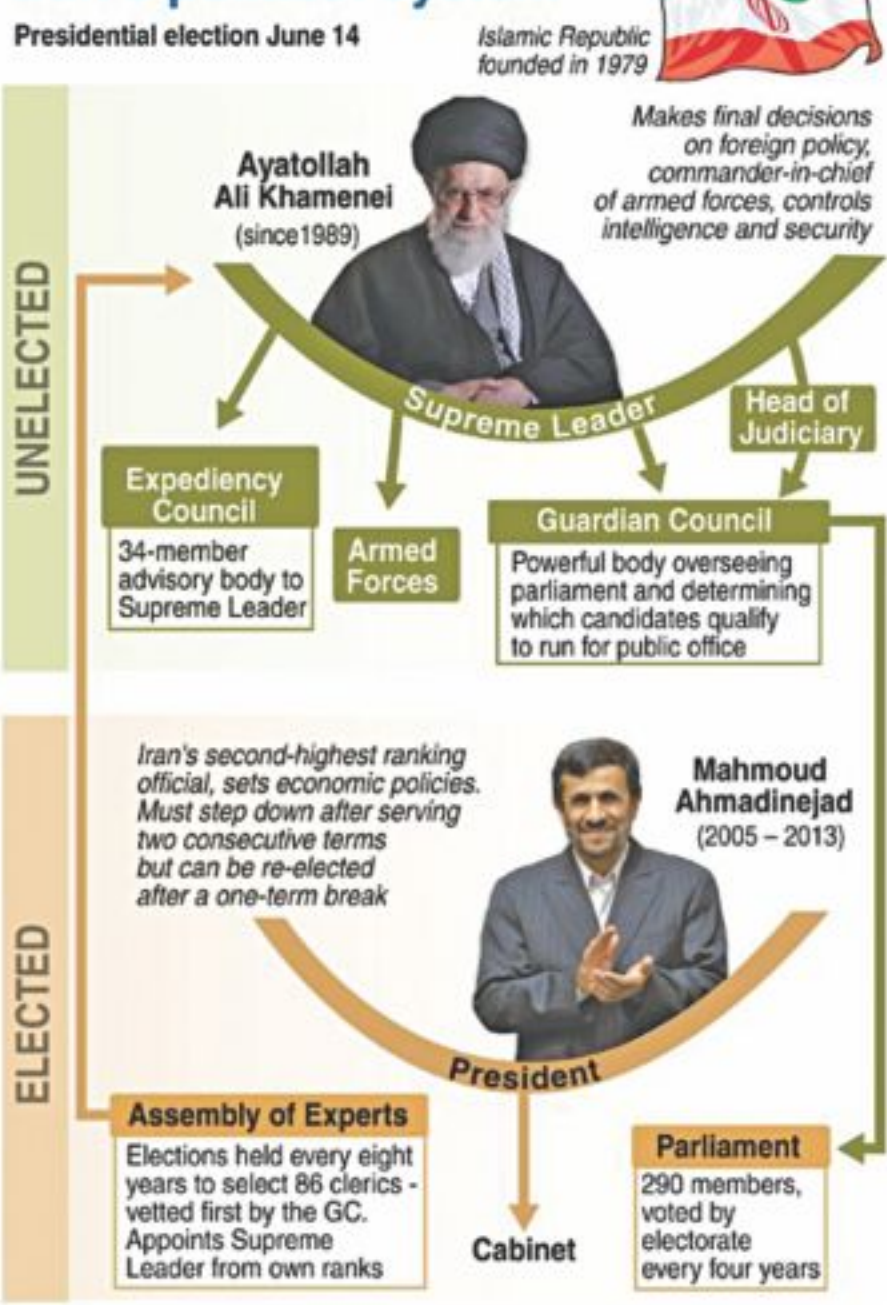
Presidential election June 14

Islamic Republic founded in 1979

UNELECTED

Ayatollah Ali Khamenei (since1989)

Makes final decisions on foreign policy, commander-in-chief of armed forces, controls intelligence and security

Supreme Leader

Head of Judiciary

Expediency Council

34-member advisory body to Supreme Leader

Armed Forces

Guardian Council

Powerful body overseeing parliament and determining which candidates qualify to run for public office

ELECTED

Iran's second-highest ranking official, sets economic policies. Must step down after serving two consecutive terms but can be re-elected after a one-term break

Mahmoud Ahmadinejad (2005 – 2013)

President

Assembly of Experts

Elections held every eight years to select 86 clerics - vetted first by the GC. Appoints Supreme Leader from own ranks

Cabinet

Parliament

290 members, voted by electorate every four years